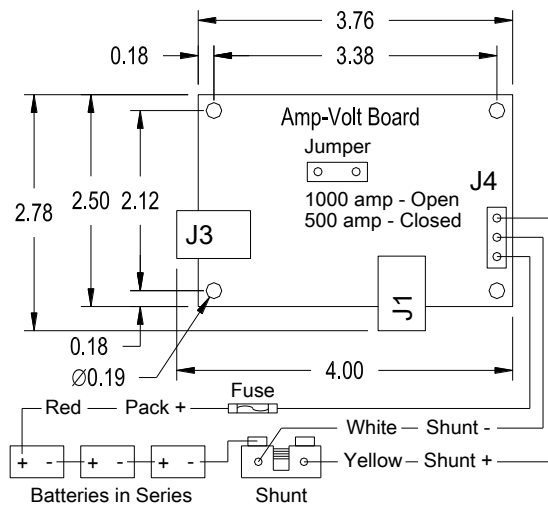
3.76

0.18

3.38

Amp-Volt Board

Jumper

2.78

2.50

2.12

J4

1000 amp - Open
500 amp - Closed

J3

J1

0.18

$\varnothing$0.19

4.00

Fuse

Red — Pack +

White — Shunt -

+ - + - + -

Yellow — Shunt +

Batteries in Series

Shunt